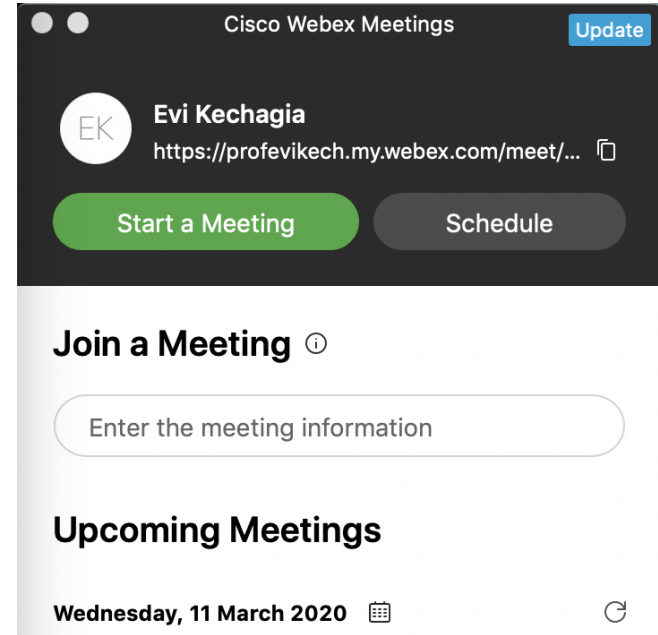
Cisco Webex Meetings
Update

EK
Evi Kechagia
https://profevikech.my.webex.com/meet/...

Start a Meeting
Schedule

Join a Meeting

Enter the meeting information

Upcoming Meetings

Wednesday, 11 March 2020